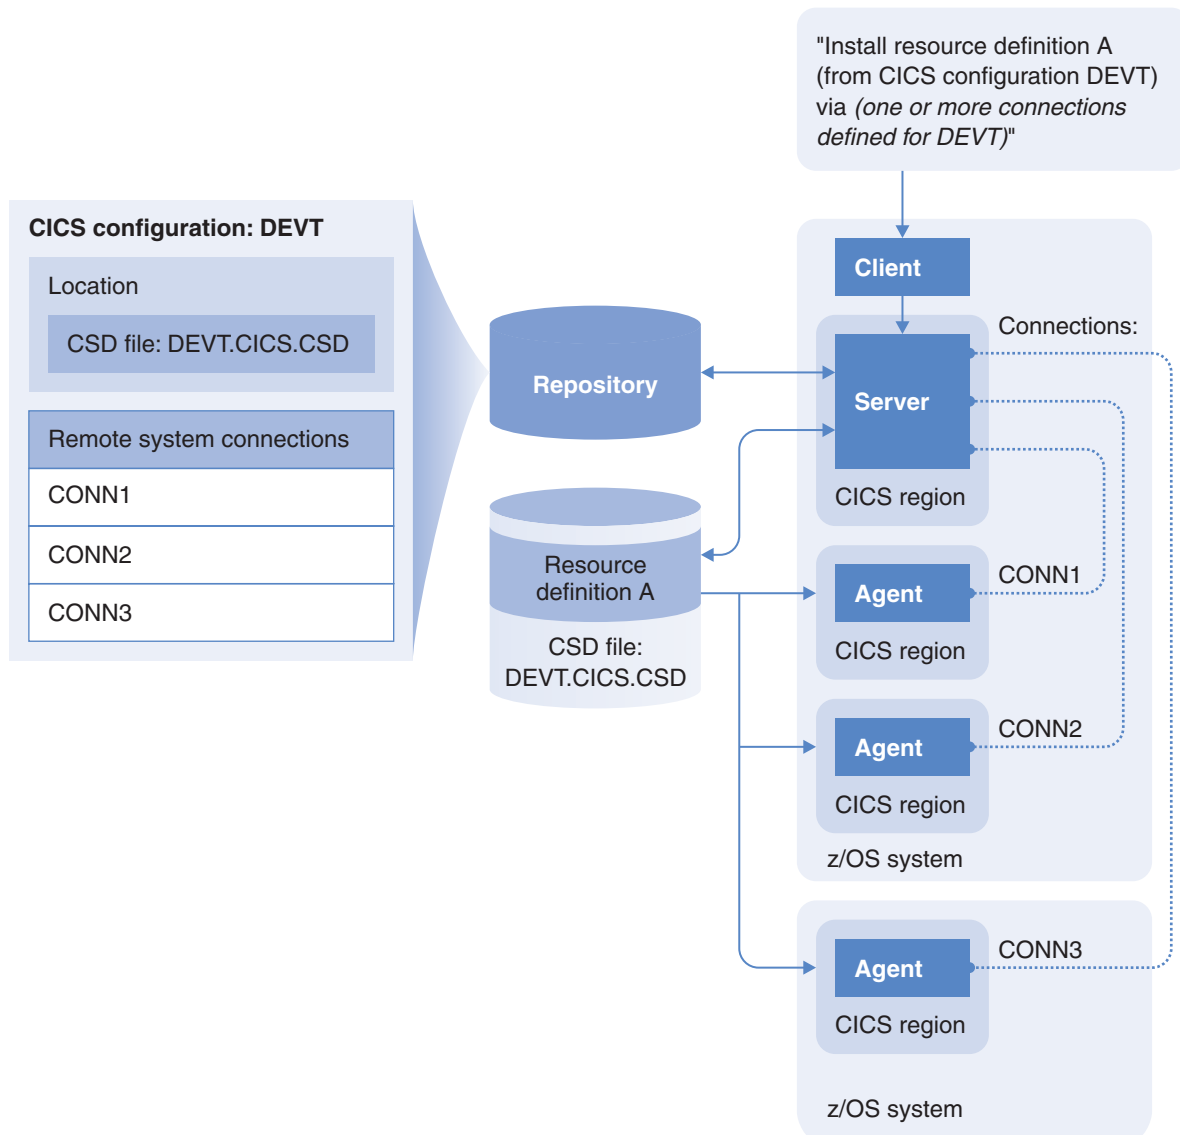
"Install resource definition A (from CICS configuration DEVT) via (one or more connections defined for DEVT)"

CICS configuration: DEVT

Location

CSD file: DEVT.CICS.CSD

Remote system connections

CONN1

CONN2

CONN3

Repository

Resource definition A

CSD file: DEVT.CICS.CSD

Client

Connections:

Server

CICS region

Agent

CONN1

CICS region

Agent

CONN2

CICS region

z/OS system

Agent

CONN3

CICS region

z/OS system